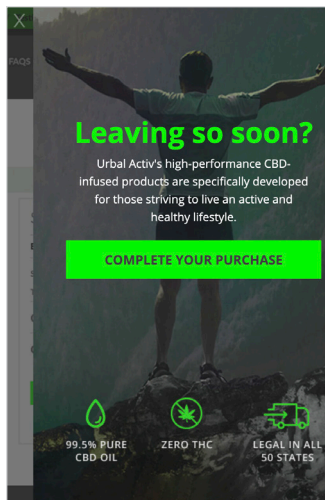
X

FAQS

Leaving so soon?

Urbal Activ's high-performance CBD-infused products are specifically developed for those striving to live an active and healthy lifestyle.

COMPLETE YOUR PURCHASE

99.5% PURE CBD OIL

ZERO THC

LEGAL IN ALL 50 STATES